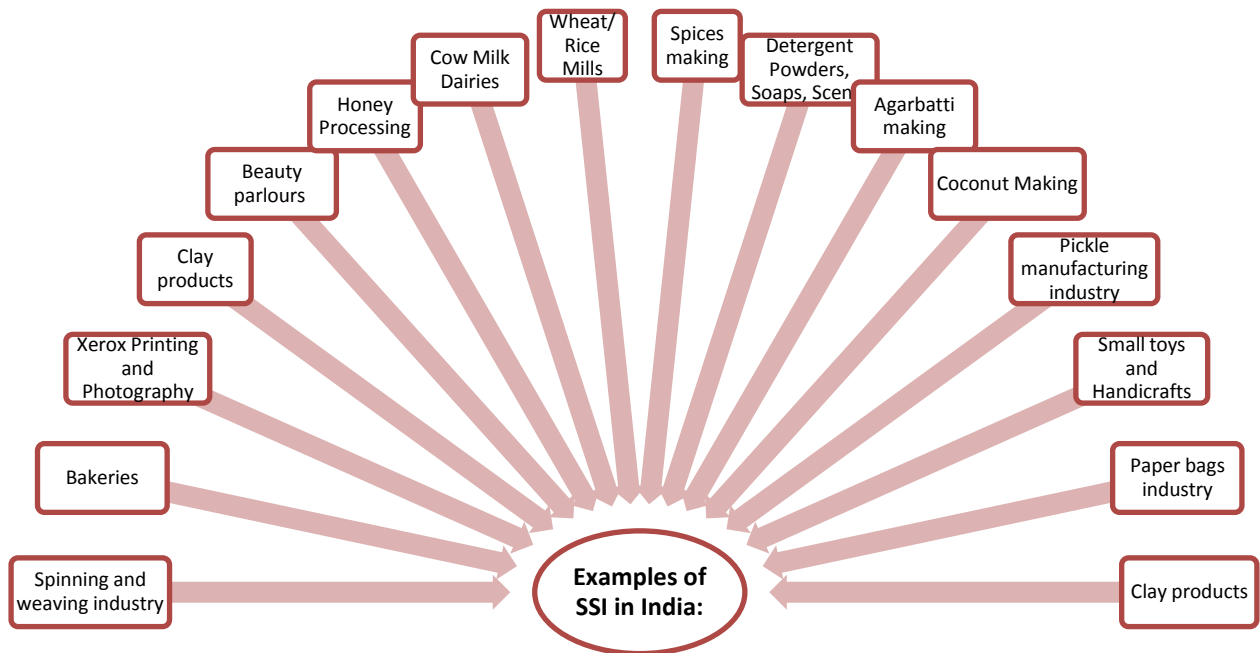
Wheat/ Rice Mills

Spices making

Cow Milk Dairies

Detergent Powders, Soaps, Scen

Honey Processing

Agarbatti making

Beauty parlours

Coconut Making

Clay products

Pickle manufacturing industry

Xerox Printing and Photography

Small toys and Handicrafts

Bakeries

Paper bags industry

Spinning and weaving industry

Examples of SSI in India:

Clay products